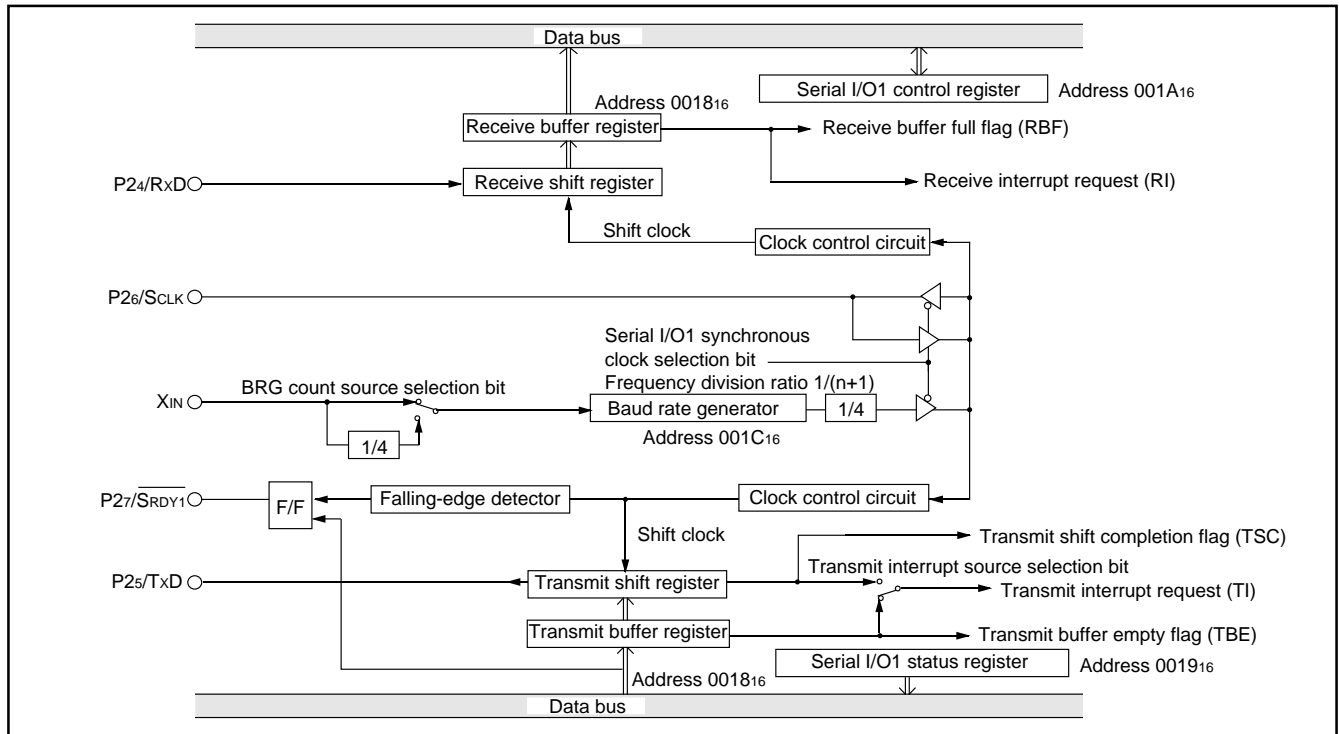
Data bus

Serial I/O1 control register

Address $001A_{16}$

Address $0018_{16}$

Receive buffer register

Receive buffer full flag (RBF)

$P2_4/RxD$

Receive shift register

Receive interrupt request (RI)

Shift clock

Clock control circuit

$P2_6/S_{CLK}$

Serial I/O1 synchronous clock selection bit

Frequency division ratio 1/(n+1)

$X_{IN}$

BRG count source selection bit

Baud rate generator

1/4

1/4

Address $001C_{16}$

$P2_7/\overline{S_{RDY1}}$

F/F

Falling-edge detector

Clock control circuit

Shift clock

Transmit shift completion flag (TSC)

Transmit interrupt source selection bit

$P2_5/TxD$

Transmit shift register

Transmit interrupt request (TI)

Transmit buffer register

Transmit buffer empty flag (TBE)

Serial I/O1 status register

Address $0019_{16}$

Address $0018_{16}$

Data bus